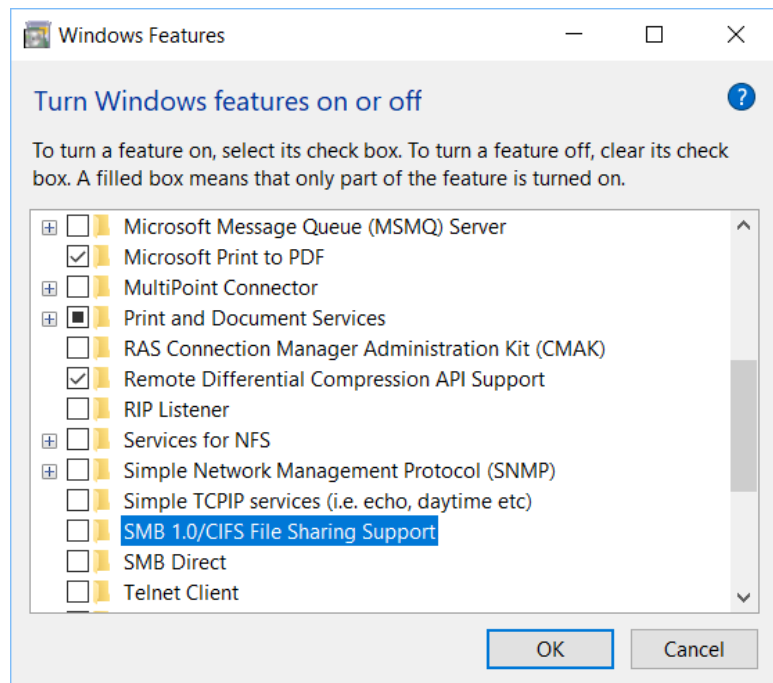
Windows Features

Turn Windows features on or off

To turn a feature on, select its check box. To turn a feature off, clear its check box. A filled box means that only part of the feature is turned on.

Microsoft Message Queue (MSMQ) Server
Microsoft Print to PDF
MultiPoint Connector
Print and Document Services
RAS Connection Manager Administration Kit (CMAK)
Remote Differential Compression API Support
RIP Listener
Services for NFS
Simple Network Management Protocol (SNMP)
Simple TCPIP services (i.e. echo, daytime etc)
SMB 1.0/CIFS File Sharing Support
SMB Direct
Telnet Client

OK
Cancel